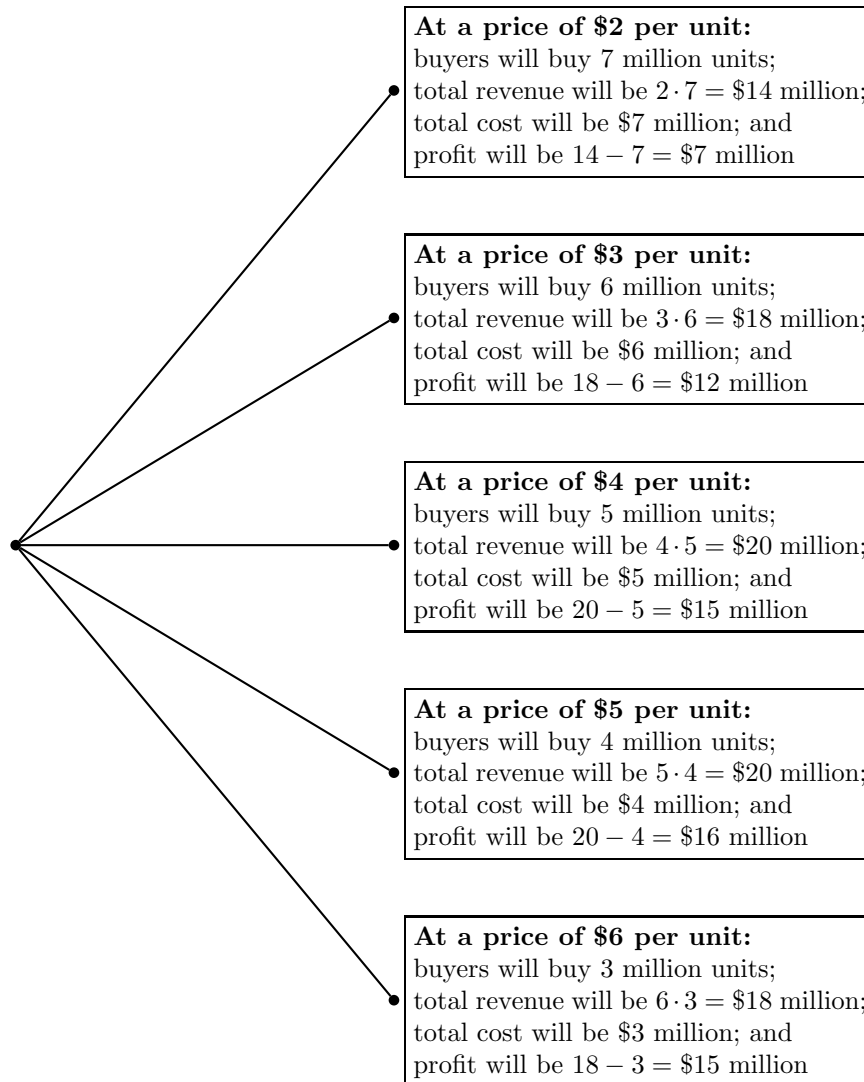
**At a price of \$2 per unit:**
buyers will buy 7 million units;
total revenue will be $2 \cdot 7 = \$14$ million;
total cost will be \$7 million; and
profit will be $14 - 7 = \$7$ million

**At a price of \$3 per unit:**
buyers will buy 6 million units;
total revenue will be $3 \cdot 6 = \$18$ million;
total cost will be \$6 million; and
profit will be $18 - 6 = \$12$ million

**At a price of \$4 per unit:**
buyers will buy 5 million units;
total revenue will be $4 \cdot 5 = \$20$ million;
total cost will be \$5 million; and
profit will be $20 - 5 = \$15$ million

**At a price of \$5 per unit:**
buyers will buy 4 million units;
total revenue will be $5 \cdot 4 = \$20$ million;
total cost will be \$4 million; and
profit will be $20 - 4 = \$16$ million

**At a price of \$6 per unit:**
buyers will buy 3 million units;
total revenue will be $6 \cdot 3 = \$18$ million;
total cost will be \$3 million; and
profit will be $18 - 3 = \$15$ million